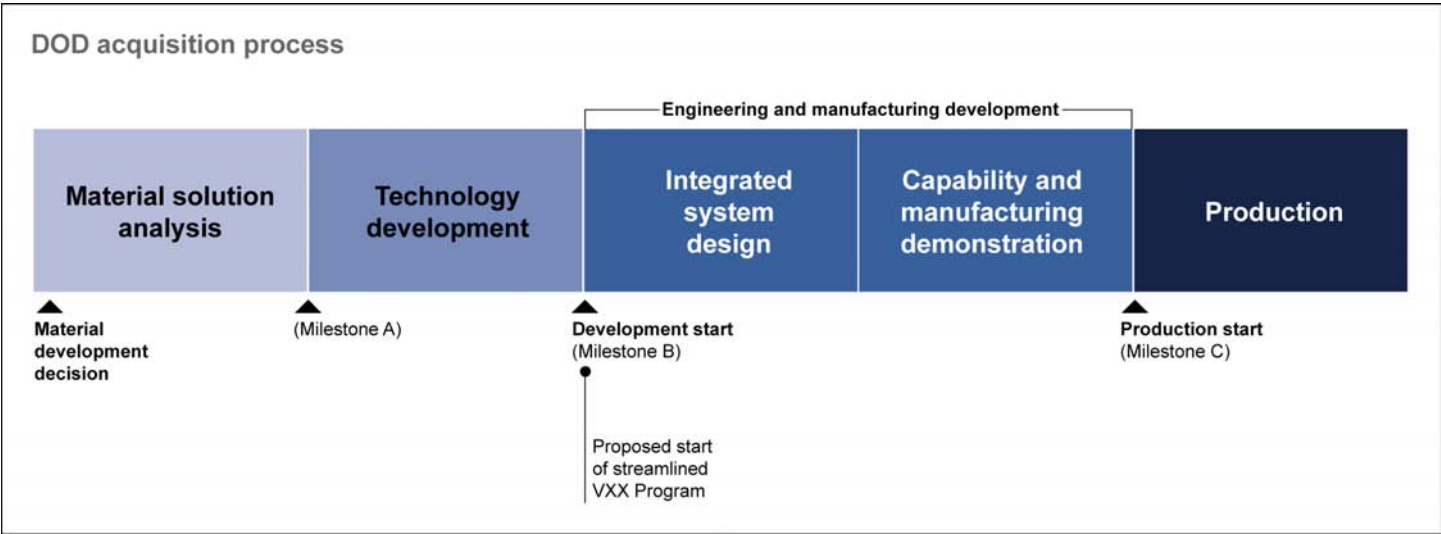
DOD acquisition process

Engineering and manufacturing development

Material solution analysis

Technology development

Integrated system design

Capability and manufacturing demonstration

Production

Material development decision

(Milestone A)

Development start (Milestone B)

Production start (Milestone C)

Proposed start of streamlined VXX Program